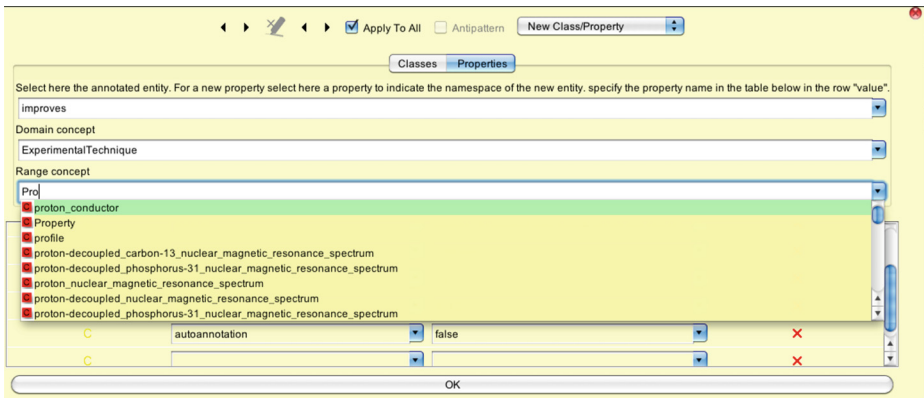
Apply To All Antipattern New Class/Property

Classes Properties

Select here the annotated entity. For a new property select here a property to indicate the namespace of the new entity. specify the property name in the table below in the row "value".

improves

Domain concept

ExperimentalTechnique

Range concept

Pro

C proton_conductor
C Property
C profile
C proton-decoupled_carbon-13_nuclear_magnetic_resonance_spectrum
C proton-decoupled_phosphorus-31_nuclear_magnetic_resonance_spectrum
C proton_nuclear_magnetic_resonance_spectrum
C proton-decoupled_nuclear_magnetic_resonance_spectrum
C proton-decoupled_phosphorus-31_nuclear_magnetic_resonance_spectrum

C autoannotation false ✕
C ✕

OK